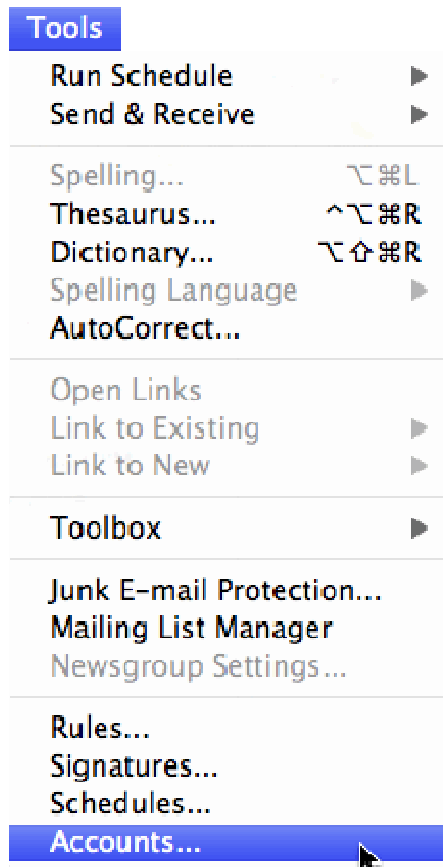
Tools

Run Schedule ▶
Send & Receive ▶

Spelling... ⌥⌘L
Thesaurus... ^⌥⌘R
Dictionary... ⌥⇧⌘R
Spelling Language ▶
AutoCorrect...

Open Links
Link to Existing ▶
Link to New ▶

Toolbox ▶

Junk E-mail Protection...
Mailing List Manager
Newsgroup Settings...

Rules...
Signatures...
Schedules...
Accounts...